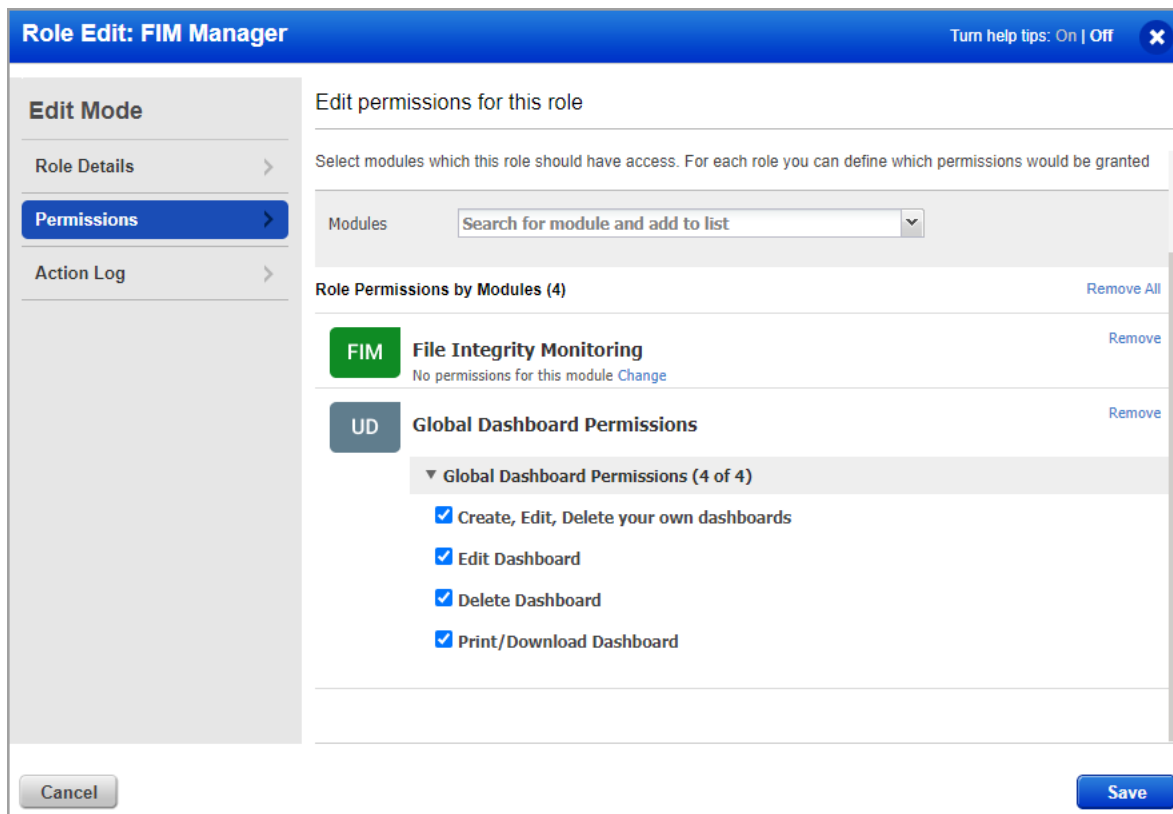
Role Edit: FIM Manager

Turn help tips: On | Off

Edit Mode

Role Details

Permissions

Action Log

Edit permissions for this role

Select modules which this role should have access. For each role you can define which permissions would be granted

Modules

Search for module and add to list

Role Permissions by Modules (4)

Remove All

FIM

File Integrity Monitoring

No permissions for this module Change

Remove

UD

Global Dashboard Permissions

Remove

Global Dashboard Permissions (4 of 4)

Create, Edit, Delete your own dashboards

Edit Dashboard

Delete Dashboard

Print/Download Dashboard

Cancel

Save